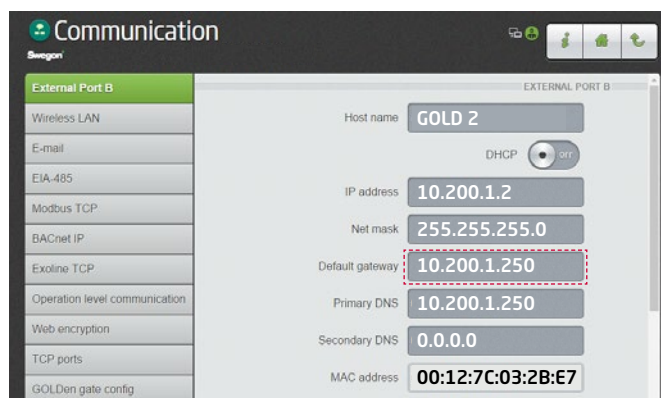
Communication
Swegon

External Port B
Wireless LAN
E-mail
EIA-485
Modbus TCP
BACnet IP
Exoline TCP
Operation level communication
Web encryption
TCP ports
GOLDen gate config

EXTERNAL PORT B

Host name GOLD 2
DHCP OFF
IP address 10.200.1.2
Net mask 255.255.255.0
Default gateway 10.200.1.250
Primary DNS 10.200.1.250
Secondary DNS 0.0.0.0
MAC address 00:12:7C:03:2B:E7